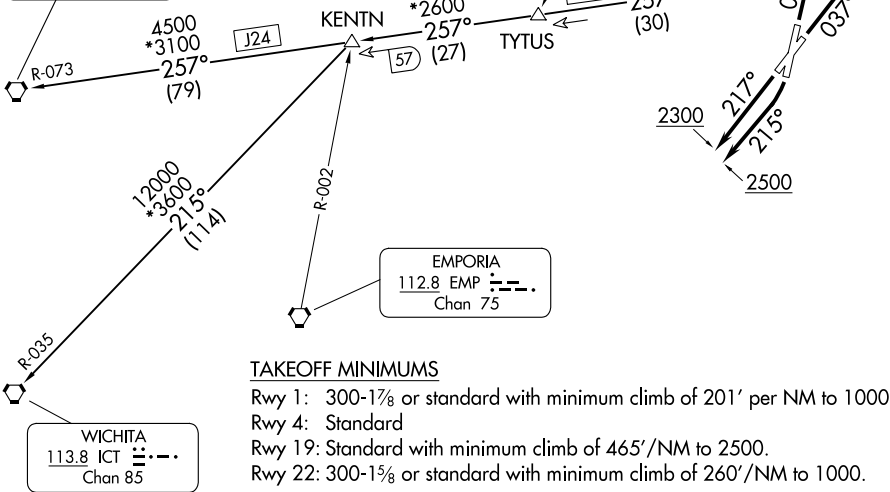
4500
*3100
257°
(79)
J24
R-073
KENTN
*2600
257°
(27)
57
TYTUS
257
(30)
217°
215°
037
2300
2500
12000
*3600
215°
(114)
R-002
EMPORIA
112.8 EMP
Chan 75
R-035
WICHITA
113.8 ICT
Chan 85

TAKEOFF MINIMUMS
Rwy 1: 300-1$\frac{7}{8}$ or standard with minimum climb of 201′ per NM to 1000
Rwy 4: Standard
Rwy 19: Standard with minimum climb of 465′/NM to 2500.
Rwy 22: 300-1$\frac{5}{8}$ or standard with minimum climb of 260′/NM to 1000.